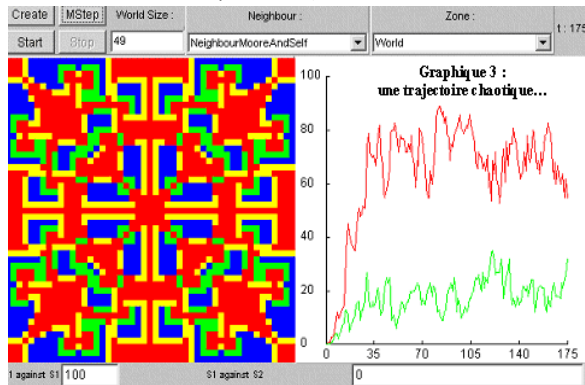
Create MStep World Size : Neighbour : Zone : 1 : 175
Start Stop 49 NeighbourMooreAndSelf World

Graphique 3 :
une trajectoire chaotique...

100
80
60
40
20
0
0 35 70 105 140 175

1 against S1 100 S1 against S2 0